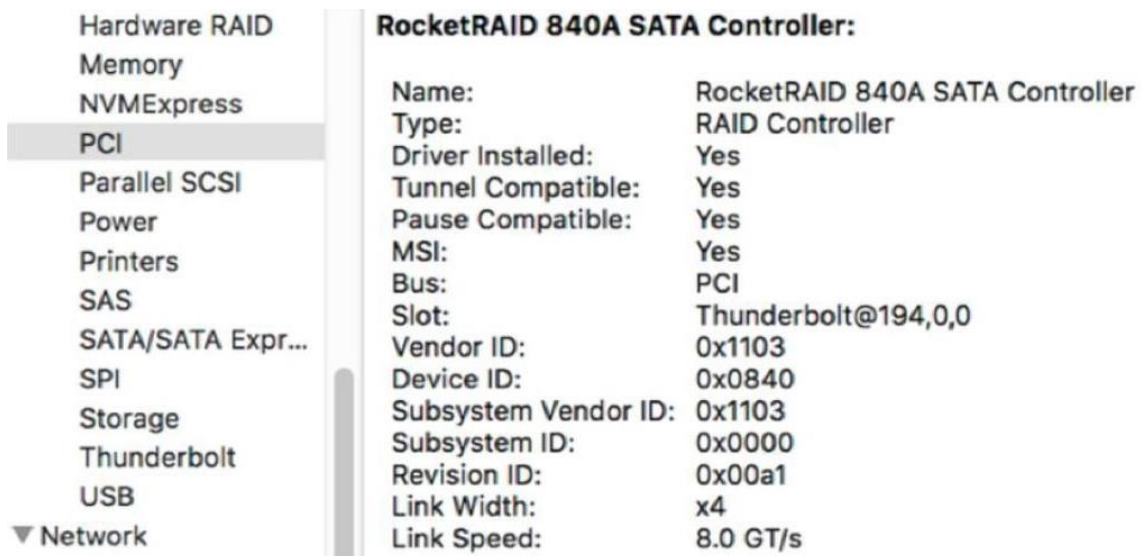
Hardware RAID
Memory
NVMExpress
PCI
Parallel SCSI
Power
Printers
SAS
SATA/SATA Expr...
SPI
Storage
Thunderbolt
USB
▼ Network

RocketRAID 840A SATA Controller:

| | |
|---|---|
| Name: | RocketRAID 840A SATA Controller |
| Type: | RAID Controller |
| Driver Installed: | Yes |
| Tunnel Compatible: | Yes |
| Pause Compatible: | Yes |
| MSI: | Yes |
| Bus: | PCI |
| Slot: | Thunderbolt@194,0,0 |
| Vendor ID: | 0x1103 |
| Device ID: | 0x0840 |
| Subsystem Vendor ID: | 0x1103 |
| Subsystem ID: | 0x0000 |
| Revision ID: | 0x00a1 |
| Link Width: | x4 |
| Link Speed: | 8.0 GT/s |